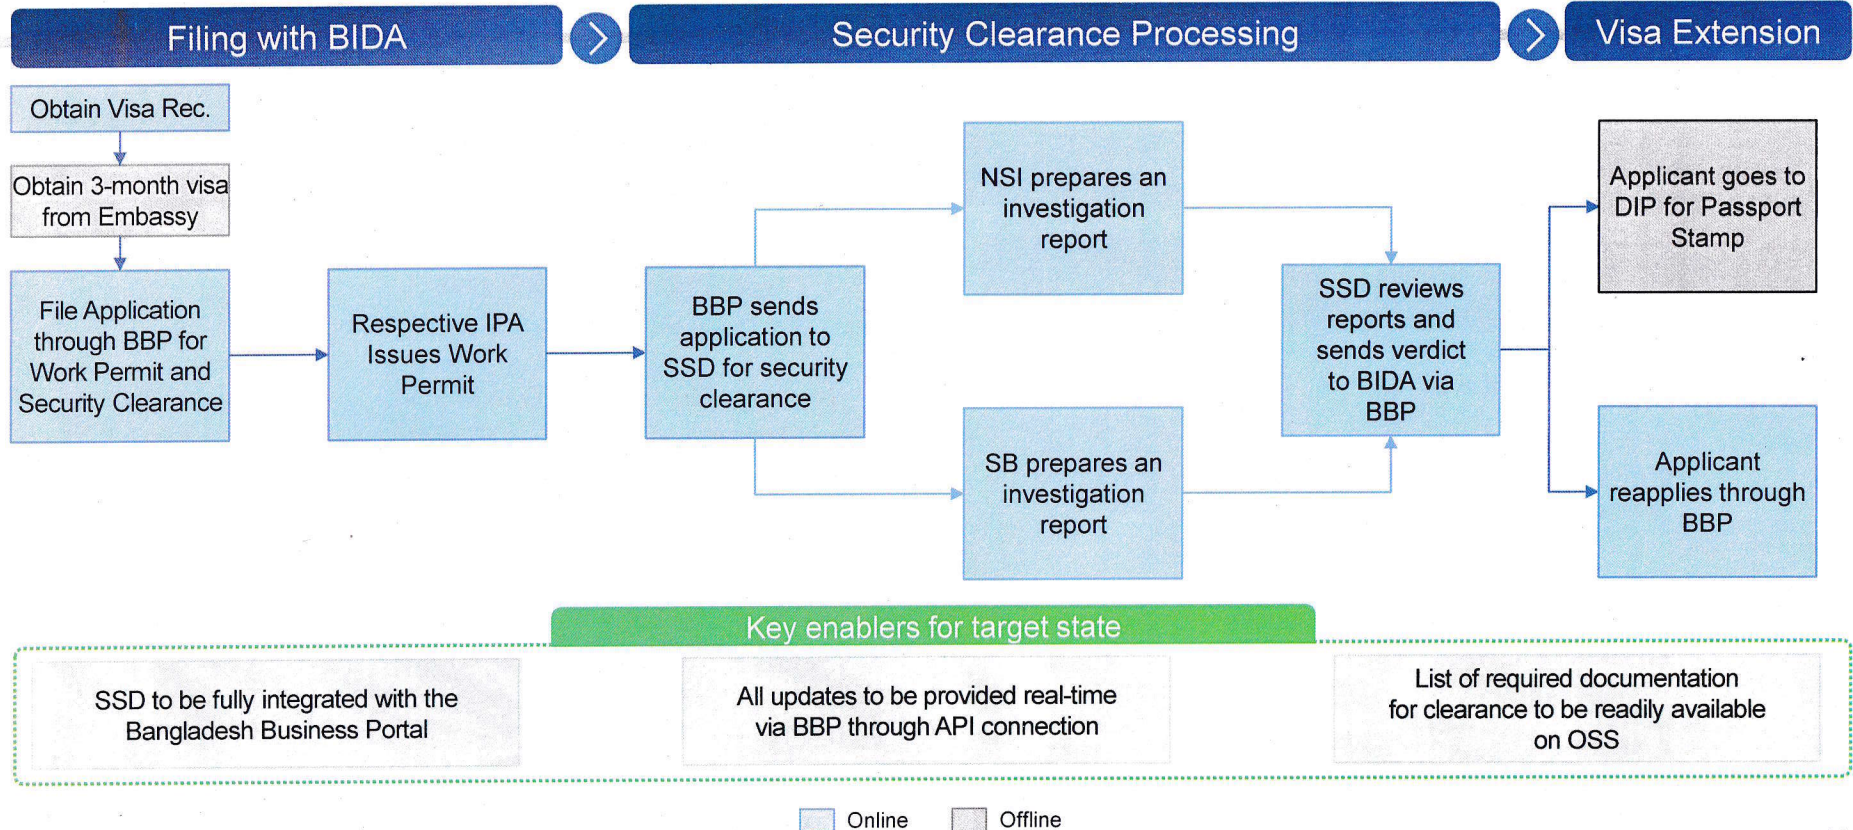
Filing with BIDA

Security Clearance Processing

Visa Extension

Obtain Visa Rec.

Obtain 3-month visa from Embassy

File Application through BBP for Work Permit and Security Clearance

Respective IPA Issues Work Permit

BBP sends application to SSD for security clearance

NSI prepares an investigation report

SB prepares an investigation report

SSD reviews reports and sends verdict to BIDA via BBP

Applicant goes to DIP for Passport Stamp

Applicant reapplies through BBP

Key enablers for target state

SSD to be fully integrated with the Bangladesh Business Portal

All updates to be provided real-time via BBP through API connection

List of required documentation for clearance to be readily available on OSS

Online

Offline